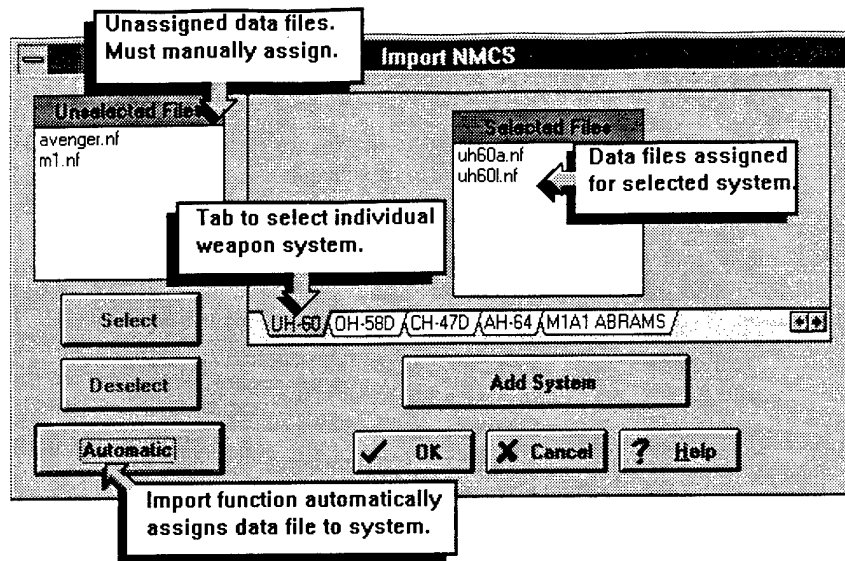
Unassigned data files. Must manually assign.

Import NMCS

Unselected Files

avenger.nf
m1.nf

Selected Files

uh60a.nf
uh60l.nf

Data files assigned for selected system.

Tab to select individual weapon system.

Select

UH-60 OH-58D CH-47D AH-64 M1A1 ABRAMS

Deselect

Add System

Automatic

OK

Cancel

Help

Import function automatically assigns data file to system.